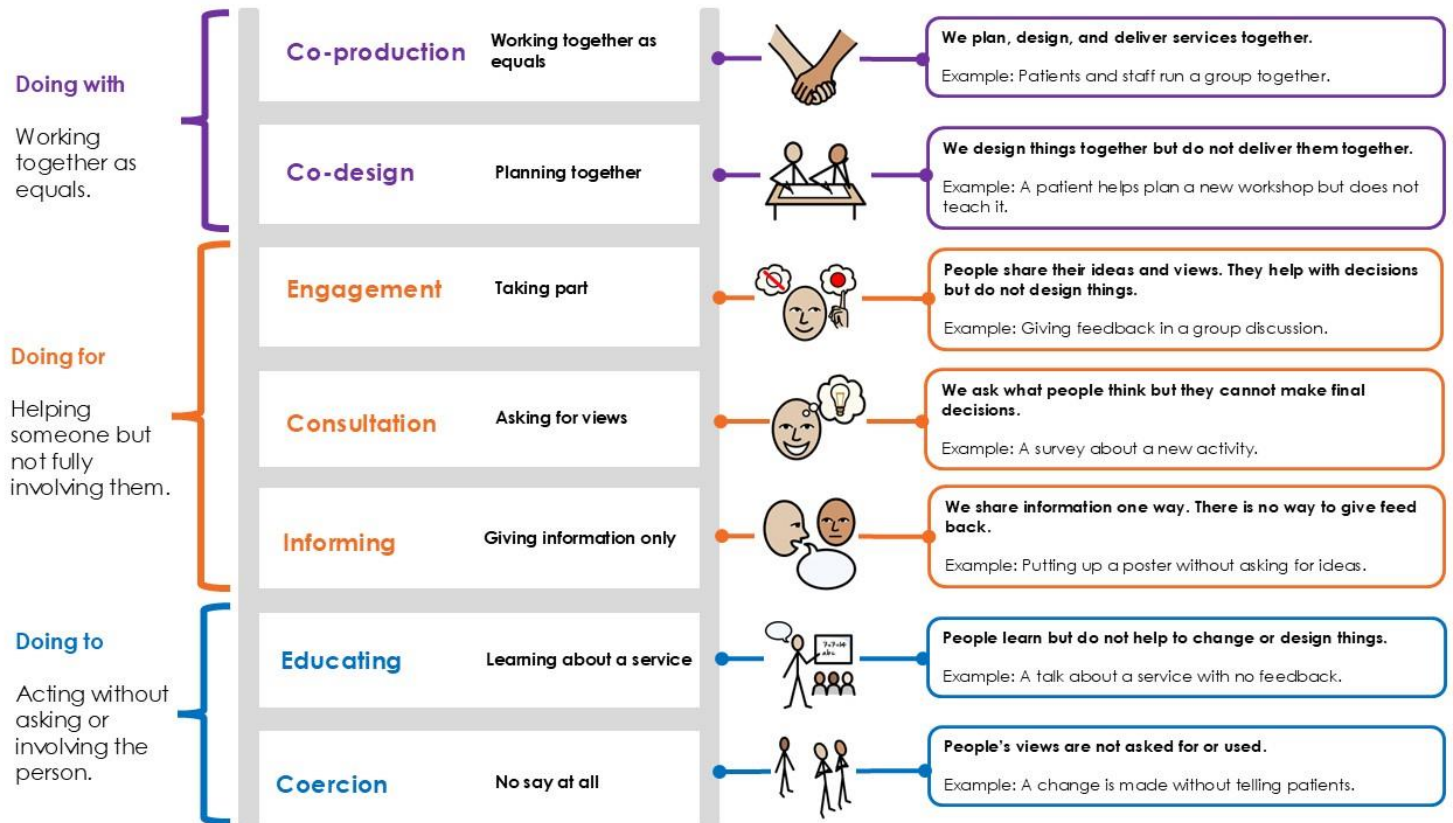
Doing with

Working together as equals.

Co-production

Working together as equals

We plan, design, and deliver services together.

Example: Patients and staff run a group together.

Co-design

Planning together

We design things together but do not deliver them together.

Example: A patient helps plan a new workshop but does not teach it.

Doing for

Helping someone but not fully involving them.

Engagement

Taking part

People share their ideas and views. They help with decisions but do not design things.

Example: Giving feedback in a group discussion.

Consultation

Asking for views

We ask what people think but they cannot make final decisions.

Example: A survey about a new activity.

Informing

Giving information only

We share information one way. There is no way to give feed back.

Example: Putting up a poster without asking for ideas.

Doing to

Acting without asking or involving the person.

Educating

Learning about a service

People learn but do not help to change or design things.

Example: A talk about a service with no feedback.

Coercion

No say at all

People's views are not asked for or used.

Example: A change is made without telling patients.